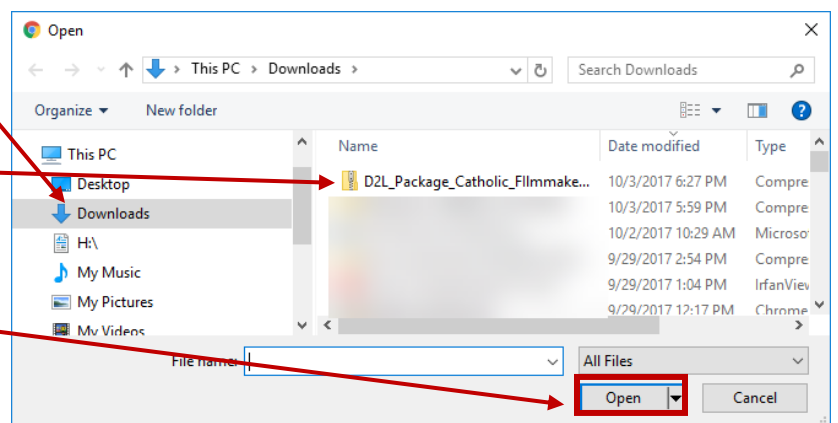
Open

This PC > Downloads >

Search Downloads

Organize ▾ New folder

This PC
Desktop
Downloads
H:\
My Music
My Pictures
My Videos

| Name | Date modified | Type |
|---|---|---|
| D2L_Package_Catholic_FIlmmake... | 10/3/2017 6:27 PM | Compre |
| | 10/3/2017 5:59 PM | Compre |
| | 10/2/2017 10:29 AM | Microso |
| | 9/29/2017 2:54 PM | Compre |
| | 9/29/2017 1:04 PM | IrfanView |
| | 9/29/2017 12:17 PM | Chrome |

File name:

All Files

Open

Cancel